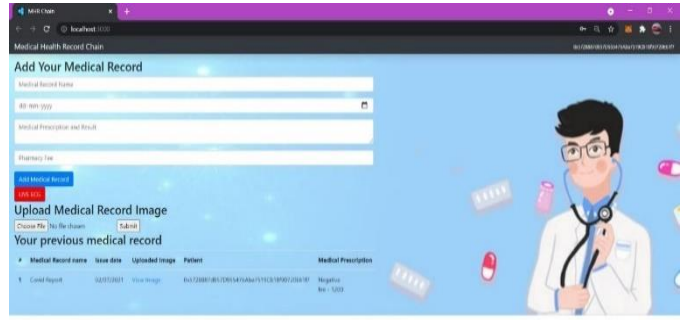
MHR Chain
localhost:3000
Medical Health Record Chain
0x72880f8579354f4fa7c9f0f1f9f2f61f
Add Your Medical Record
Medical Record Name
dd-mm-yyyy
Medical Prescription and Result
Pharmacy Fee
Add Medical Record
Link EOL
Upload Medical Record Image
Choose File No file chosen Submit
Your previous medical record

| # | Medical Record name | Issue date | Uploaded Image | Patient | Medical Prescription |
|---|---|---|---|---|---|
| 1 | Covid Report | 02/07/2021 | View Image | 0x72880f8579354f4fa7c9f0f1f9f2f61f | Negative fee - 1203 |